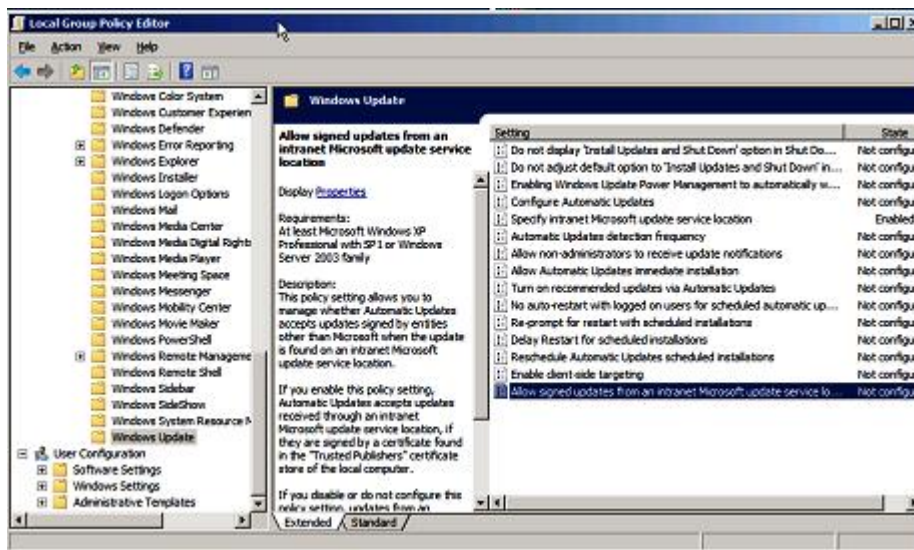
Local Group Policy Editor

File Action View Help

Windows Color System
Windows Customer Experien
Windows Defender
Windows Error Reporting
Windows Explorer
Windows Installer
Windows Logon Options
Windows Mail
Windows Media Center
Windows Media Digital Rights
Windows Media Player
Windows Meeting Space
Windows Messenger
Windows Mobility Center
Windows Movie Maker
Windows PowerShell
Windows Remote Manageme
Windows Remote Shell
Windows Sidebar
Windows SideShow
Windows System Resource M
Windows Update
User Configuration
Software Settings
Windows Settings
Administrative Templates

Windows Update

Allow signed updates from an intranet Microsoft update service location

Display Properties

Requirements:
At least Microsoft Windows XP Professional with SP1 or Windows Server 2003 family

Description:
This policy setting allows you to manage whether Automatic Updates accepts updates signed by entities other than Microsoft when the update is found on an intranet Microsoft update service location.

If you enable this policy setting, Automatic Updates accepts updates received through an intranet Microsoft update service location, if they are signed by a certificate found in the "Trusted Publishers" certificate store of the local computer.

If you disable or do not configure this policy setting, updates from an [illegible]

| Setting | State |
|---|---|
| Do not display 'Install Updates and Shut Down' option in Shut Do... | Not configu |
| Do not adjust default option to 'Install Updates and Shut Down' in... | Not configu |
| Enabling Windows Update Power Management to automatically w... | Not configu |
| Configure Automatic Updates | Not configu |
| Specify intranet Microsoft update service location | Enabled |
| Automatic Updates detection frequency | Not configu |
| Allow non-administrators to receive update notifications | Not configu |
| Allow Automatic Updates immediate installation | Not configu |
| Turn on recommended updates via Automatic Updates | Not configu |
| No auto-restart with logged on users for scheduled automatic up... | Not configu |
| Re-prompt for restart with scheduled installations | Not configu |
| Delay Restart for scheduled installations | Not configu |
| Reschedule Automatic Updates scheduled installations | Not configu |
| Enable client-side targeting | Not configu |
| Allow signed updates from an intranet Microsoft update service lo... | Not configu |

Extended Standard